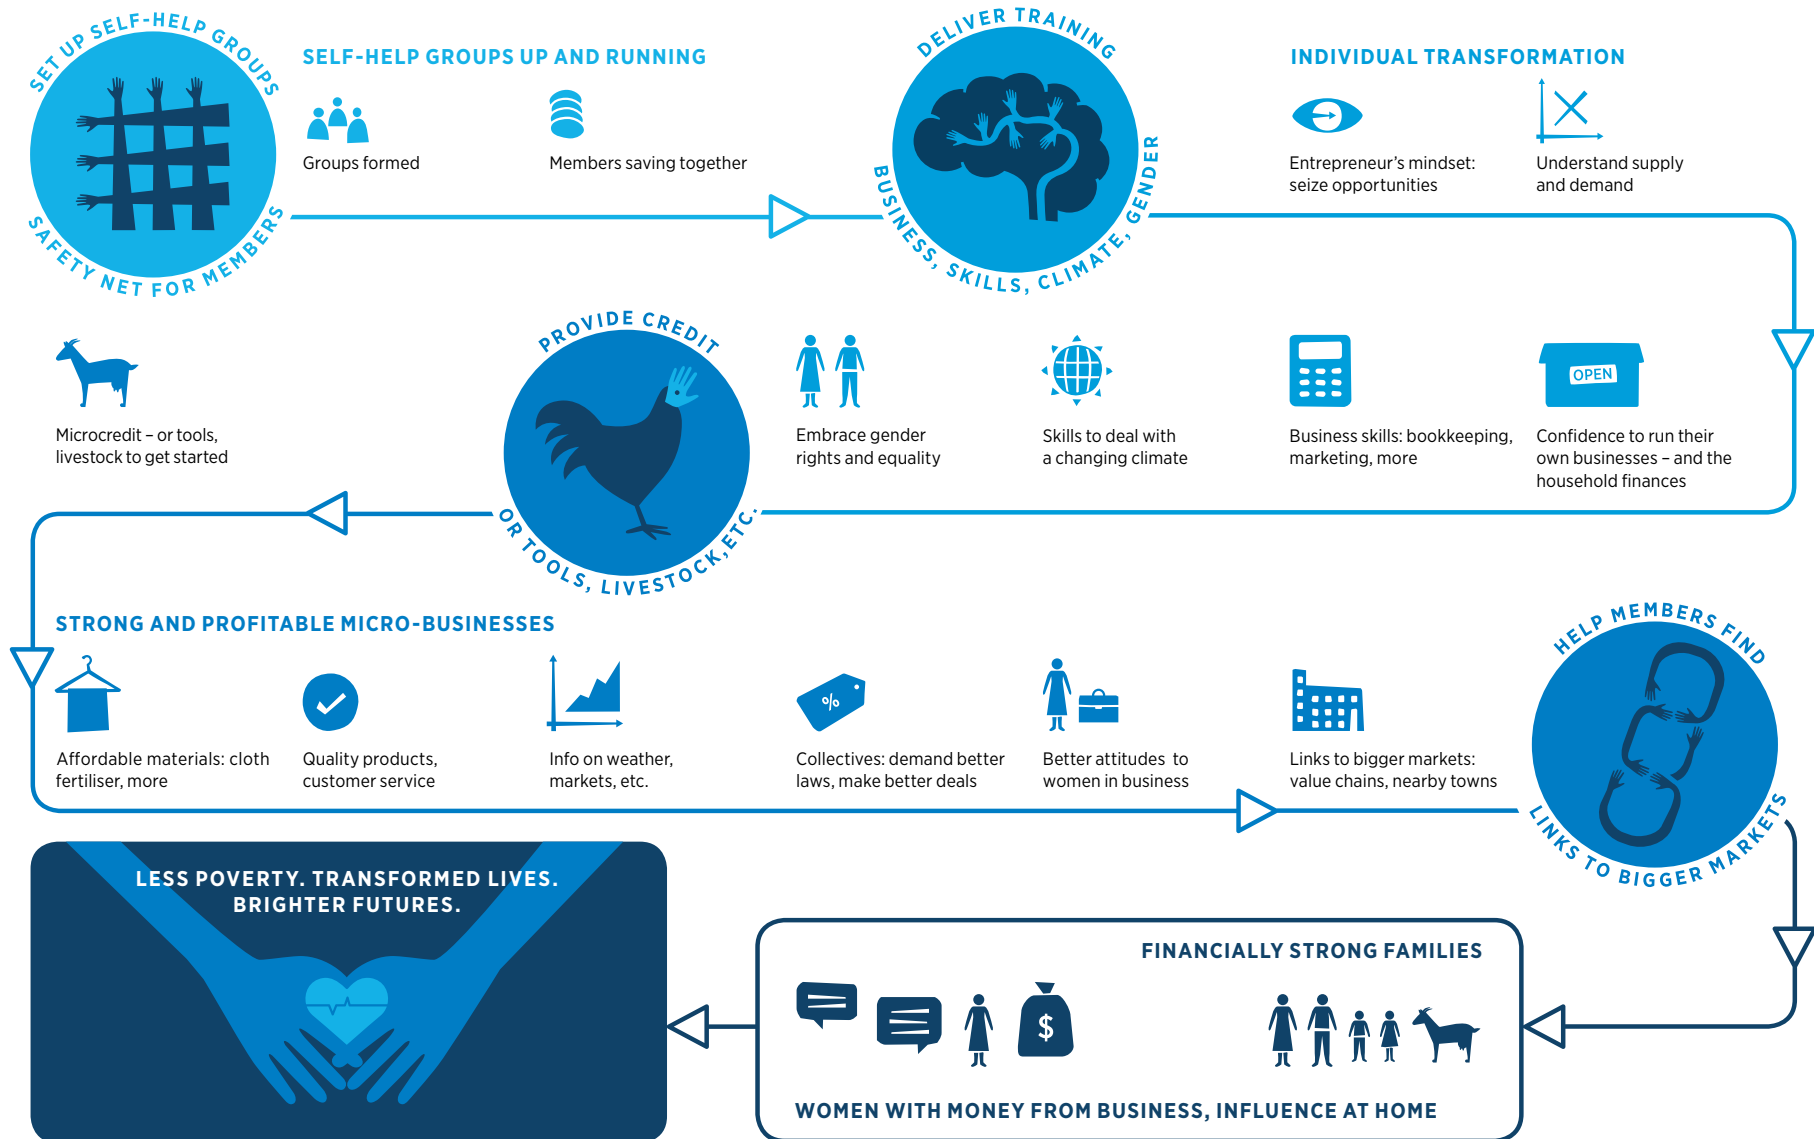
SET UP SELF-HELP GROUPS
SAFETY NET FOR MEMBERS

SELF-HELP GROUPS UP AND RUNNING

Groups formed

Members saving together

DELIVER TRAINING
BUSINESS, SKILLS, CLIMATE, GENDER

INDIVIDUAL TRANSFORMATION

Entrepreneur's mindset: seize opportunities

Understand supply and demand

Microcredit – or tools, livestock to get started

PROVIDE CREDIT
OR TOOLS, LIVESTOCK, ETC.

Embrace gender rights and equality

Skills to deal with a changing climate

Business skills: bookkeeping, marketing, more

OPEN

Confidence to run their own businesses – and the household finances

STRONG AND PROFITABLE MICRO-BUSINESSES

Affordable materials: cloth fertiliser, more

Quality products, customer service

Info on weather, markets, etc.

%

Collectives: demand better laws, make better deals

Better attitudes to women in business

Links to bigger markets: value chains, nearby towns

HELP MEMBERS FIND
LINKS TO BIGGER MARKETS

LESS POVERTY. TRANSFORMED LIVES. BRIGHTER FUTURES.

FINANCIALLY STRONG FAMILIES

$

WOMEN WITH MONEY FROM BUSINESS, INFLUENCE AT HOME